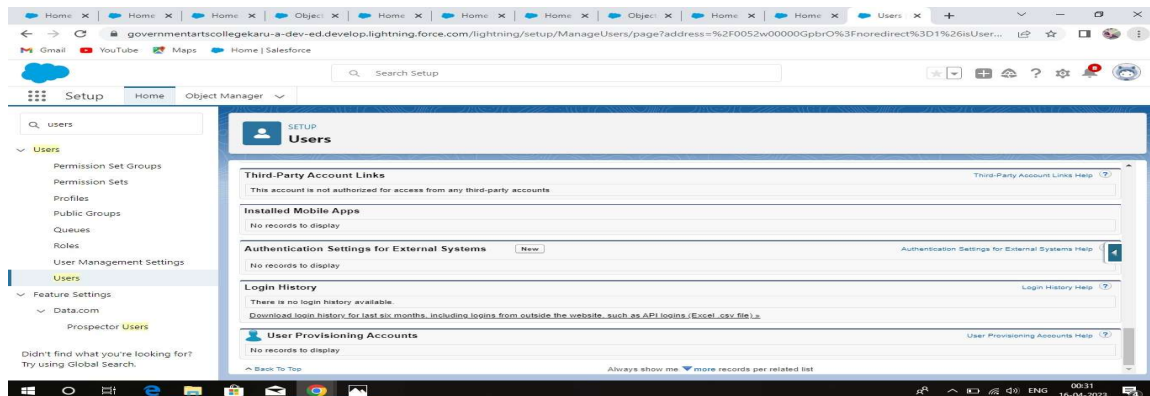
Home × | Home × | Home × | Object × | Home × | Home × | Home × | Object × | Home × | Home × | Users × | +

governmentartscollegekaru-a-dev-ed.develop.lightning.force.com/lightning/setup/ManageUsers/page?address=%2F0052w00000GpbrO%3Fnoredirect%3D1%26isUser...

Gmail YouTube Maps Home | Salesforce

Search Setup

Setup Home Object Manager

users

Users
Permission Set Groups
Permission Sets
Profiles
Public Groups
Queues
Roles
User Management Settings
Users
Feature Settings
Data.com
Prospector Users

Didn't find what you're looking for? Try using Global Search.

SETUP
Users

Third-Party Account Links
Third-Party Account Links Help
This account is not authorized for access from any third-party accounts

Installed Mobile Apps
No records to display

Authentication Settings for External Systems New
Authentication Settings for External Systems Help
No records to display

Login History
Login History Help
There is no login history available.
Download login history for last six months, including logins from outside the website, such as API logins (Excel .csv file) »

User Provisioning Accounts
User Provisioning Accounts Help
No records to display

Back To Top
Always show me more records per related list

ENG 00:31 16-04-2022